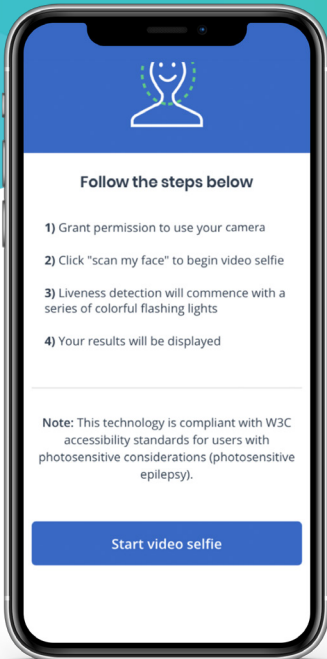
Follow the steps below

1) Grant permission to use your camera

2) Click "scan my face" to begin video selfie

3) Liveness detection will commence with a series of colorful flashing lights

4) Your results will be displayed

Note: This technology is compliant with W3C accessibility standards for users with photosensitive considerations (photosensitive epilepsy).

Start video selfie